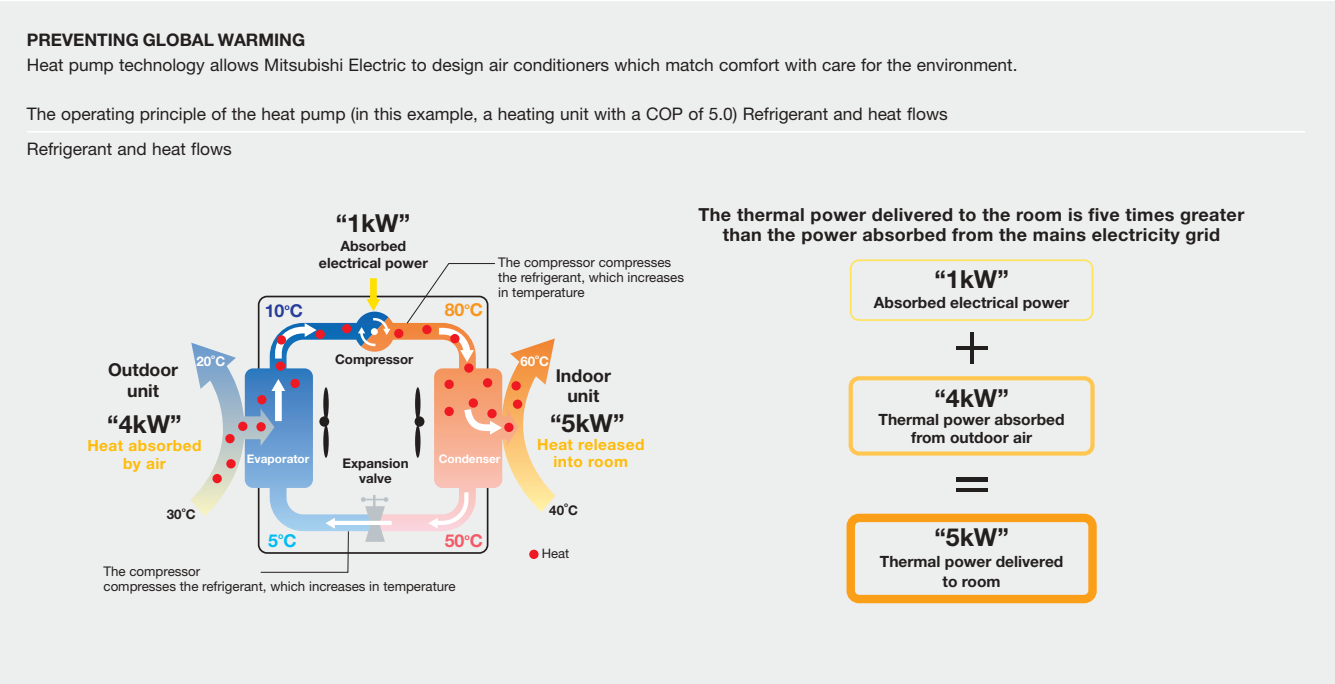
PREVENTING GLOBAL WARMING
Heat pump technology allows Mitsubishi Electric to design air conditioners which match comfort with care for the environment.

The operating principle of the heat pump (in this example, a heating unit with a COP of 5.0) Refrigerant and heat flows

Refrigerant and heat flows

"1kW"
Absorbed electrical power

The compressor compresses the refrigerant, which increases in temperature

10°C
80°C
Compressor
20°C
Outdoor unit
"4kW"
Heat absorbed by air
Evaporator
Expansion valve
Condenser
60°C
Indoor unit
"5kW"
Heat released into room
30°C
40°C
5°C
50°C
Heat

The compressor compresses the refrigerant, which increases in temperature

The thermal power delivered to the room is five times greater than the power absorbed from the mains electricity grid

"1kW"
Absorbed electrical power

+

"4kW"
Thermal power absorbed from outdoor air

=

"5kW"
Thermal power delivered to room